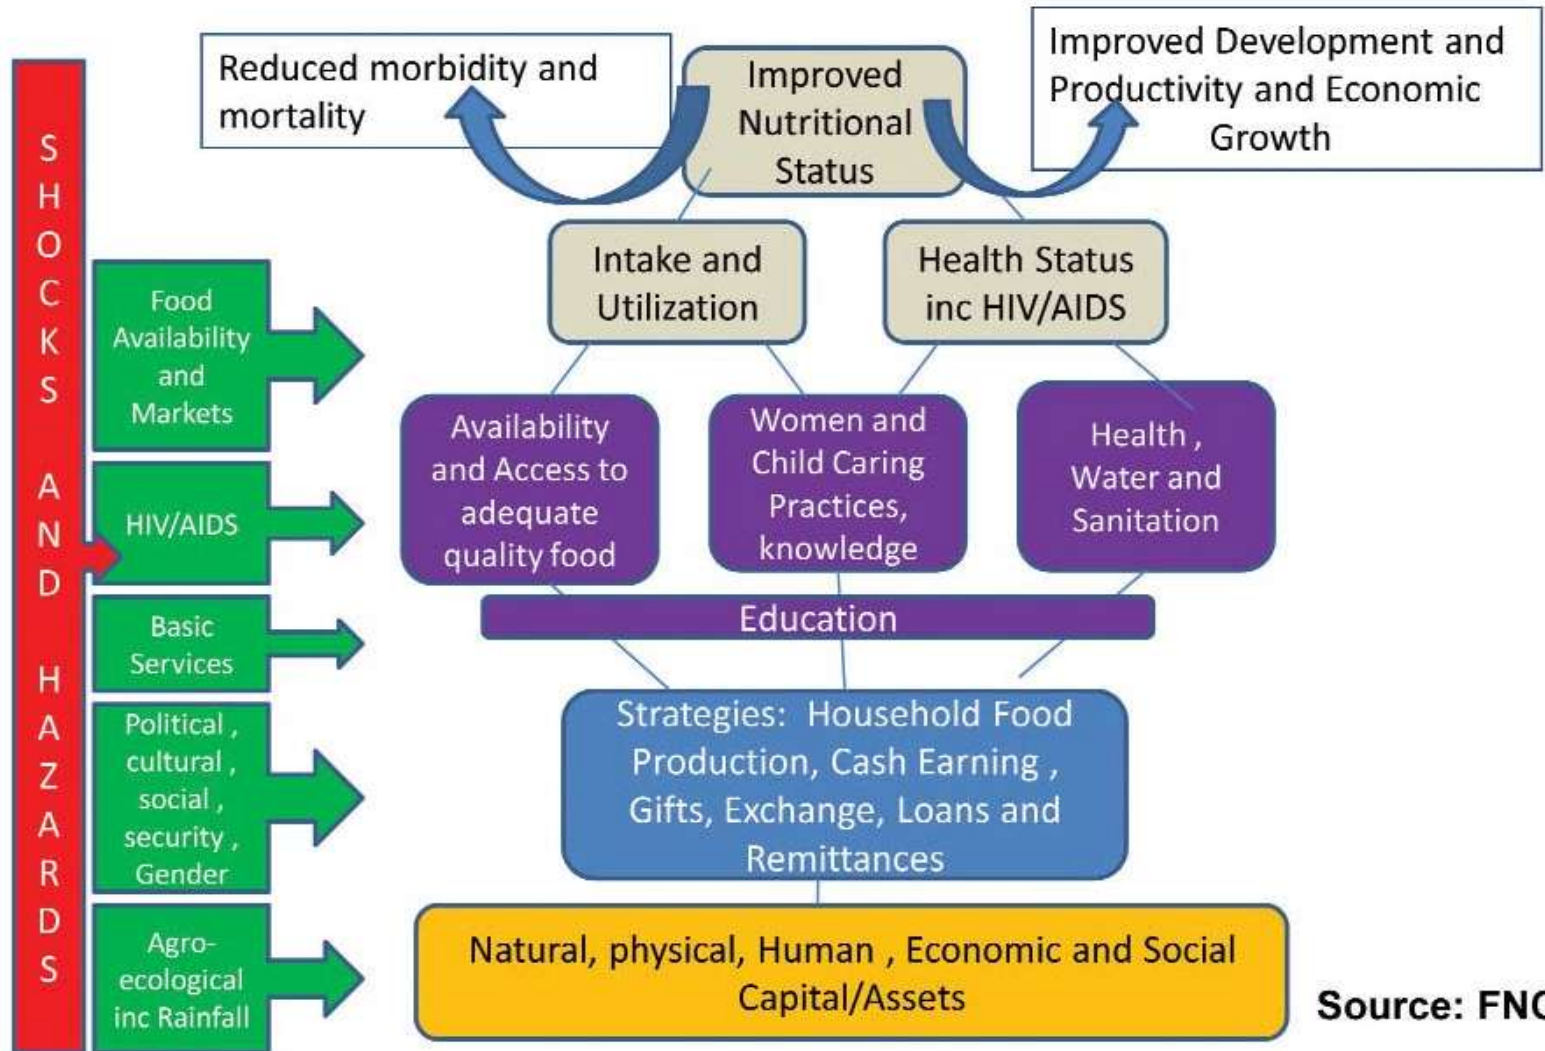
SHOCKS AND HAZARDS

Reduced morbidity and mortality

Improved Nutritional Status

Improved Development and Productivity and Economic Growth

Intake and Utilization

Health Status inc HIV/AIDS

Food Availability and Markets

HIV/AIDS

Basic Services

Political , cultural , social , security , Gender

Agro-ecological inc Rainfall

Availability and Access to adequate quality food

Women and Child Caring Practices, knowledge

Health , Water and Sanitation

Education

Strategies: Household Food Production, Cash Earning , Gifts, Exchange, Loans and Remittances

Natural, physical, Human , Economic and Social Capital/Assets

Source: FN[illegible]